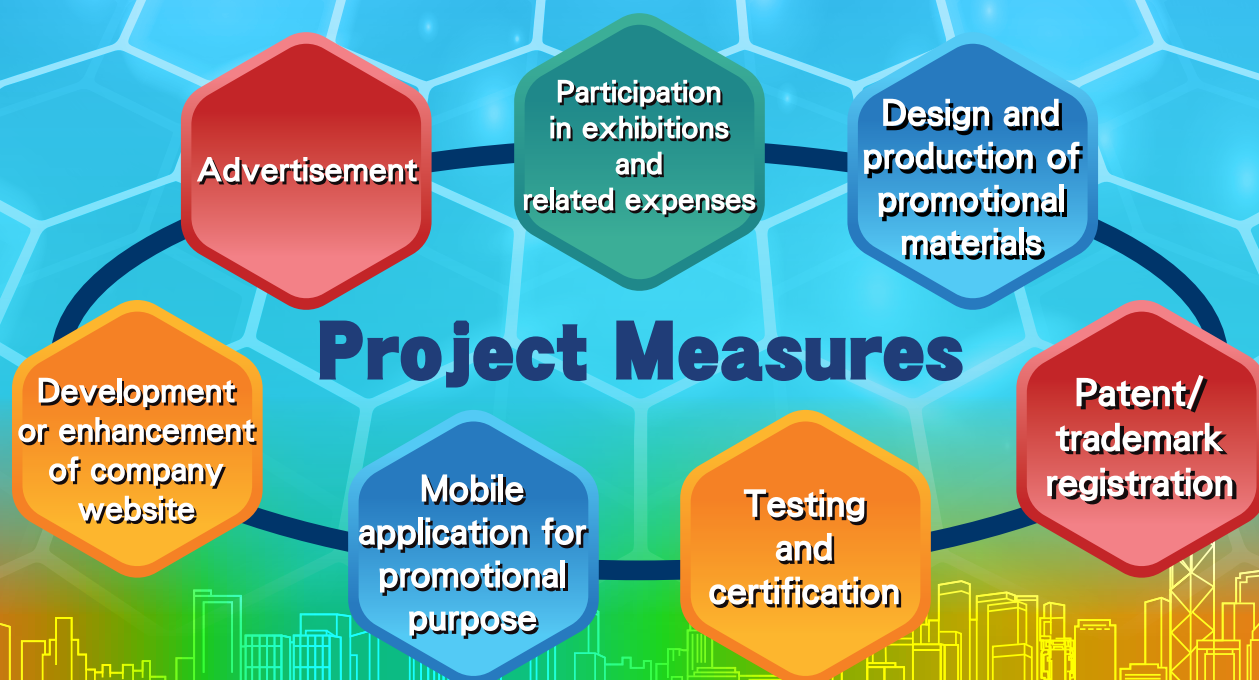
Advertisement

Participation in exhibitions and related expenses

Design and production of promotional materials

Project Measures

Development or enhancement of company website

Patent/ trademark registration

Mobile application for promotional purpose

Testing and certification